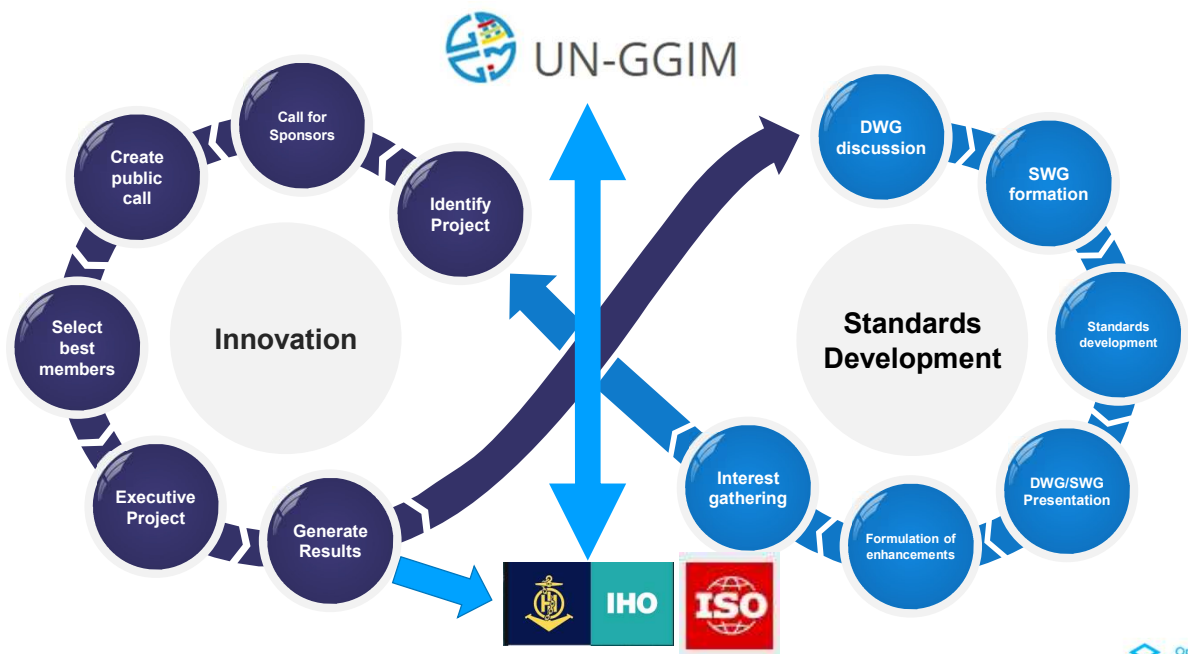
UN-GGIM

Call for Sponsors

Create public call

Identify Project

Select best members

Innovation

Executive Project

Generate Results

DWG discussion

SWG formation

Standards development

Standards Development

DWG/SWG Presentation

Interest gathering

Formulation of enhancements

IHO

ISO